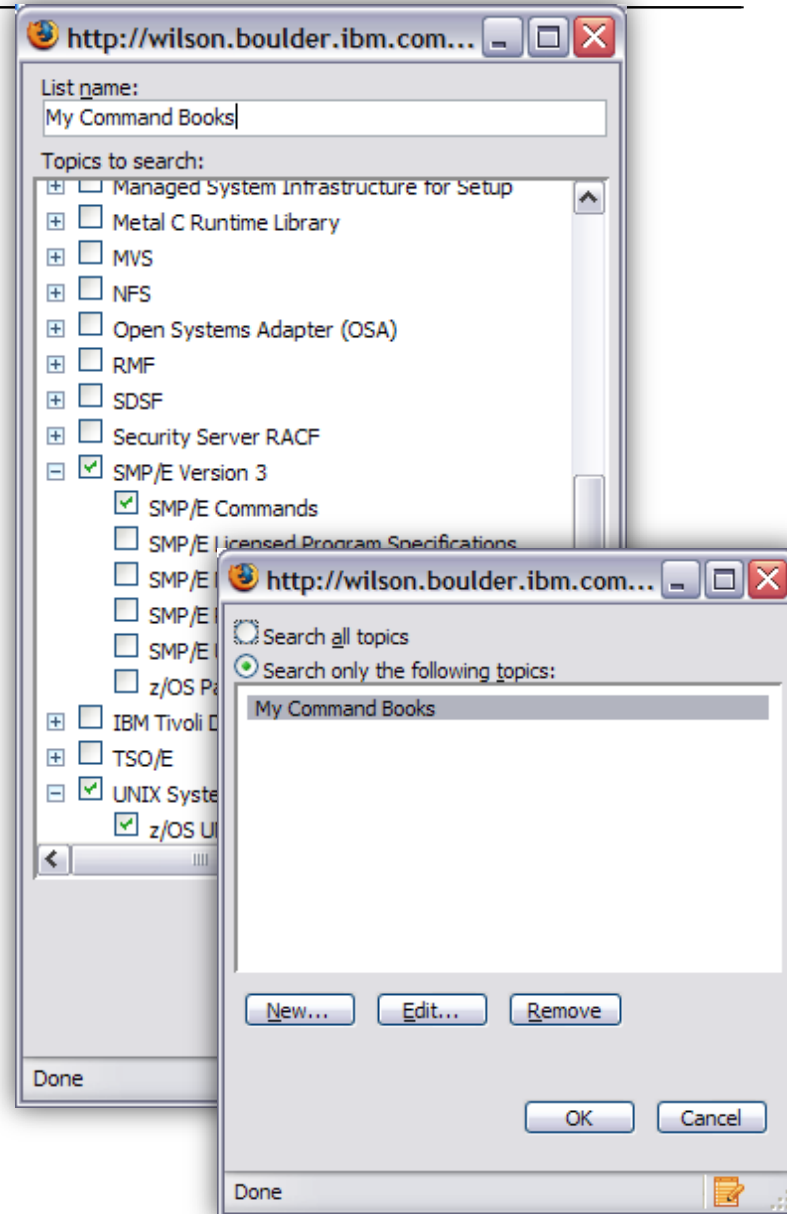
http://wilson.boulder.ibm.com...

List name:
My Command Books

Topics to search:
Managed System Infrastructure for Setup
Metal C Runtime Library
MVS
NFS
Open Systems Adapter (OSA)
RMF
SDSF
Security Server RACF
SMP/E Version 3
SMP/E Commands
SMP/E Licensed Program Specifications
SMP/E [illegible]
SMP/E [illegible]
SMP/E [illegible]
z/OS Pa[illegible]
IBM Tivoli D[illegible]
TSO/E
UNIX Syste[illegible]
z/OS U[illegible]

Done

http://wilson.boulder.ibm.com...

Search all topics
Search only the following topics:
My Command Books

New... Edit... Remove

OK Cancel

Done